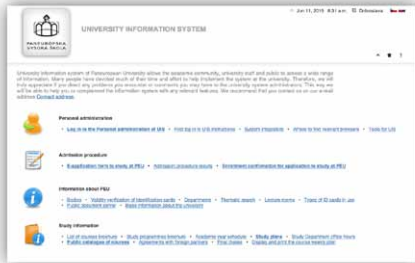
PARDUBICKÁ VYSOKÁ ŠKOLA

UNIVERSITY INFORMATION SYSTEM

Jun 11, 2015 4:31 a.m. | Odhlásit

University information system of Pardubice University allows the academic community, university staff and public to access a wide range of information. Many people have devoted much of their time and effort to help implement the system at the university. Therefore, we will truly appreciate if you direct any problems you encounter or comments you may have to the university system administrators. This way we will be able to help you or complement the information system with any relevant features. We recommend that you contact us on our e-mail address Contact address.

Personal administration
Log in to the Personal administration of UIS • First log in to UIS instructions • System integration • Where to find relevant browsers • Tools for UIS

Admission procedure
E-application form to study at PEU • Admission procedure results • Enrolment confirmation for application to study at PEU

Information about PEU
Search • Validity verification of identification cards • Departments • Thematic search • Lecture rooms • Types of ID cards in use • Public document server • Basic information about the university

Study information
List of courses timetable • Study programmes timetable • Academic year schedule • Study plans • Study Department office hours • Public catalogue of courses • Agreements with foreign partners • Final theses • Display and print the course lessons plan